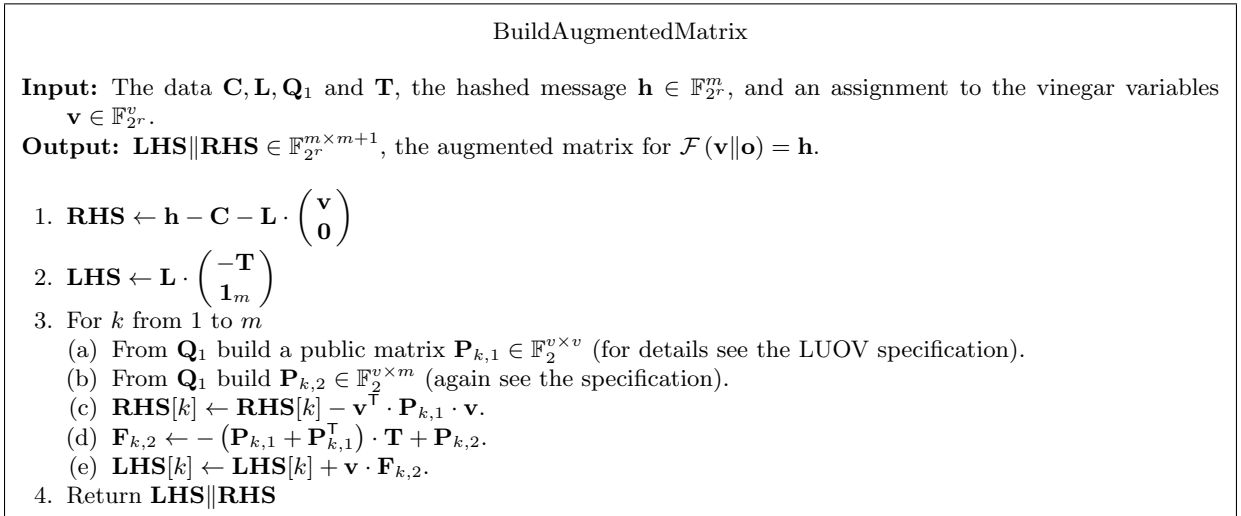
BuildAugmentedMatrix

**Input:** The data $\mathbf{C}, \mathbf{L}, \mathbf{Q}_1$ and $\mathbf{T}$, the hashed message $\mathbf{h} \in \mathbb{F}_{2^r}^m$, and an assignment to the vinegar variables $\mathbf{v} \in \mathbb{F}_{2^r}^v$.
**Output:** $\mathbf{LHS} \| \mathbf{RHS} \in \mathbb{F}_{2^r}^{m \times m+1}$, the augmented matrix for $\mathcal{F}(\mathbf{v} \| \mathbf{o}) = \mathbf{h}$.

1. $\mathbf{RHS} \leftarrow \mathbf{h} - \mathbf{C} - \mathbf{L} \cdot \begin{pmatrix} \mathbf{v} \\ \mathbf{0} \end{pmatrix}$
2. $\mathbf{LHS} \leftarrow \mathbf{L} \cdot \begin{pmatrix} -\mathbf{T} \\ \mathbf{1}_m \end{pmatrix}$
3. For $k$ from 1 to $m$
(a) From $\mathbf{Q}_1$ build a public matrix $\mathbf{P}_{k,1} \in \mathbb{F}_2^{v \times v}$ (for details see the LUOV specification).
(b) From $\mathbf{Q}_1$ build $\mathbf{P}_{k,2} \in \mathbb{F}_2^{v \times m}$ (again see the specification).
(c) $\mathbf{RHS}[k] \leftarrow \mathbf{RHS}[k] - \mathbf{v}^{\mathsf{T}} \cdot \mathbf{P}_{k,1} \cdot \mathbf{v}$.
(d) $\mathbf{F}_{k,2} \leftarrow -\left(\mathbf{P}_{k,1} + \mathbf{P}_{k,1}^{\mathsf{T}}\right) \cdot \mathbf{T} + \mathbf{P}_{k,2}$.
(e) $\mathbf{LHS}[k] \leftarrow \mathbf{LHS}[k] + \mathbf{v} \cdot \mathbf{F}_{k,2}$.
4. Return $\mathbf{LHS} \| \mathbf{RHS}$